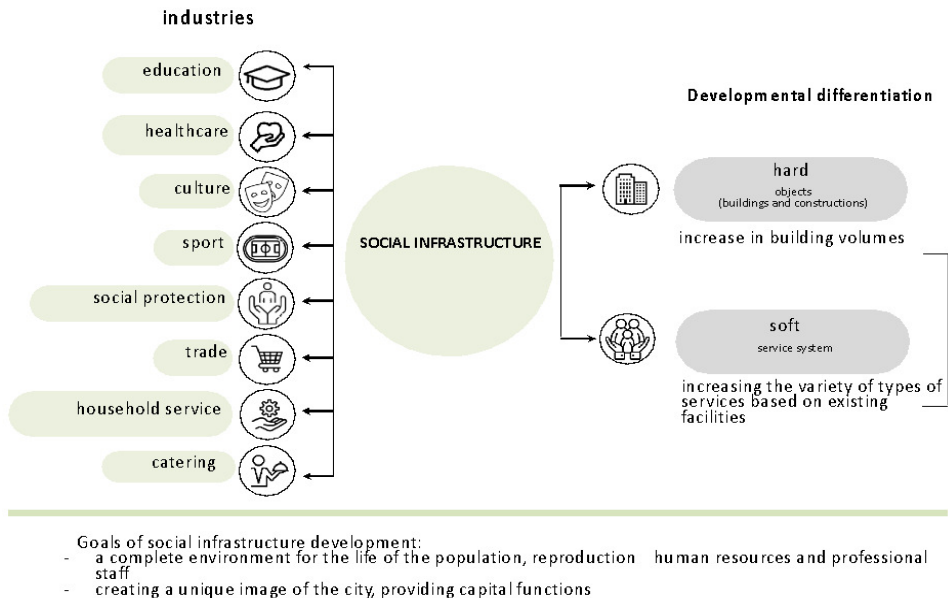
industries

education

healthcare

culture

sport

social protection

trade

household service

catering

SOCIAL INFRASTRUCTURE

Developmental differentiation

hard
objects
(buildings and constructions)

increase in building volumes

soft
service system

increasing the variety of types of services based on existing facilities

Goals of social infrastructure development:
- a complete environment for the life of the population, reproduction human resources and professional staff
- creating a unique image of the city, providing capital functions